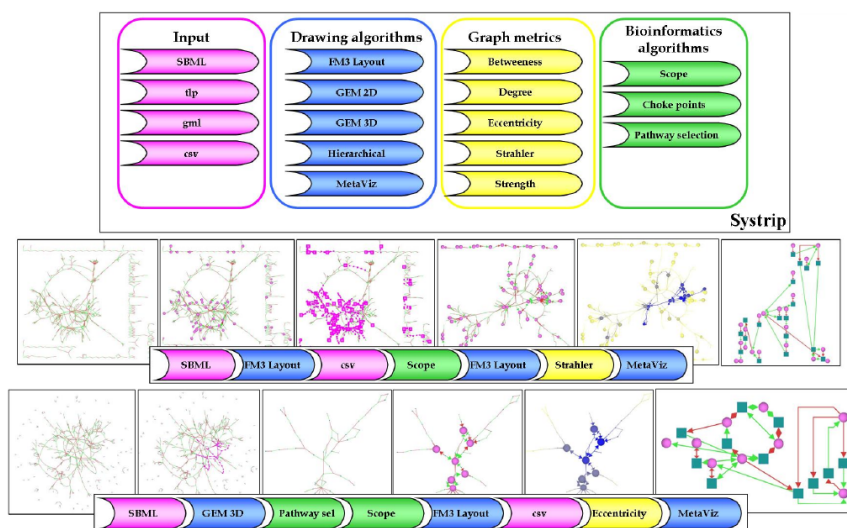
Input
SBML
tlp
gml
csv

Drawing algorithms
FM3 Layout
GEM 2D
GEM 3D
Hierarchical
MetaViz

Graph metrics
Betweeness
Degree
Eccentricity
Strahler
Strength

Bioinformatics algorithms
Scope
Choke points
Pathway selection

Systrip

SBML
FM3 Layout
csv
Scope
FM3 Layout
Strahler
MetaViz

SBML
GEM 3D
Pathway sel
Scope
FM3 Layout
csv
Eccentricity
MetaViz